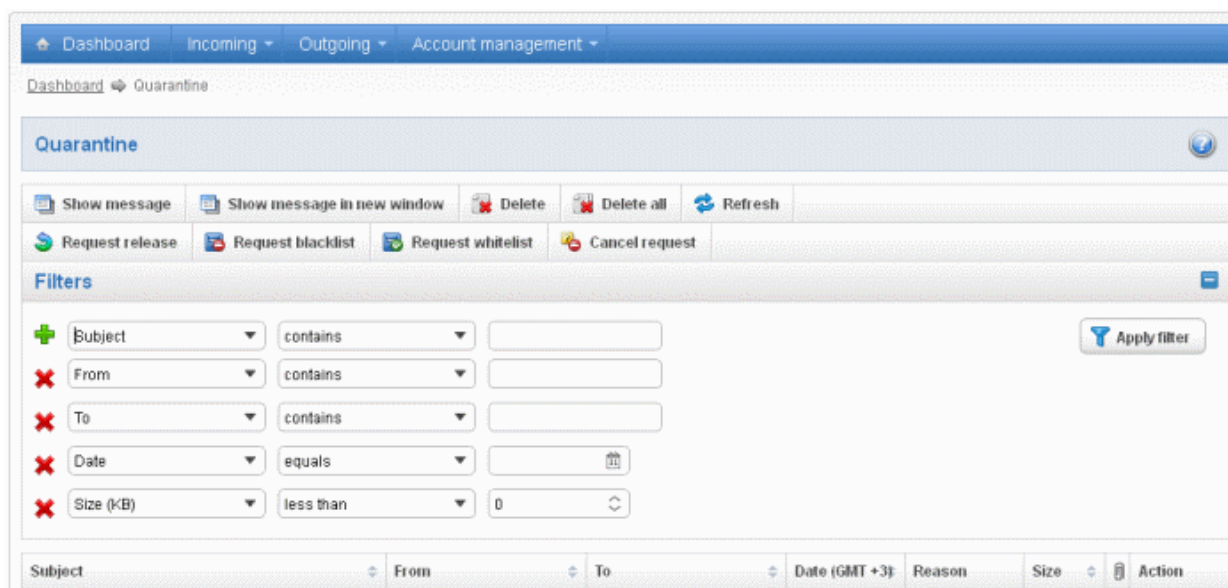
Dashboard Incoming Outgoing Account management

Dashboard Quarantine

Quarantine

Show message | Show message in new window | Delete | Delete all | Refresh

Request release | Request blacklist | Request whitelist | Cancel request

Filters

Subject | contains
From | contains
To | contains
Date | equals
Size (KB) | less than | 0

Apply filter

| Subject | From | To | Date (GMT +3) | Reason | Size | | Action |
|---|---|---|---|---|---|---|---|